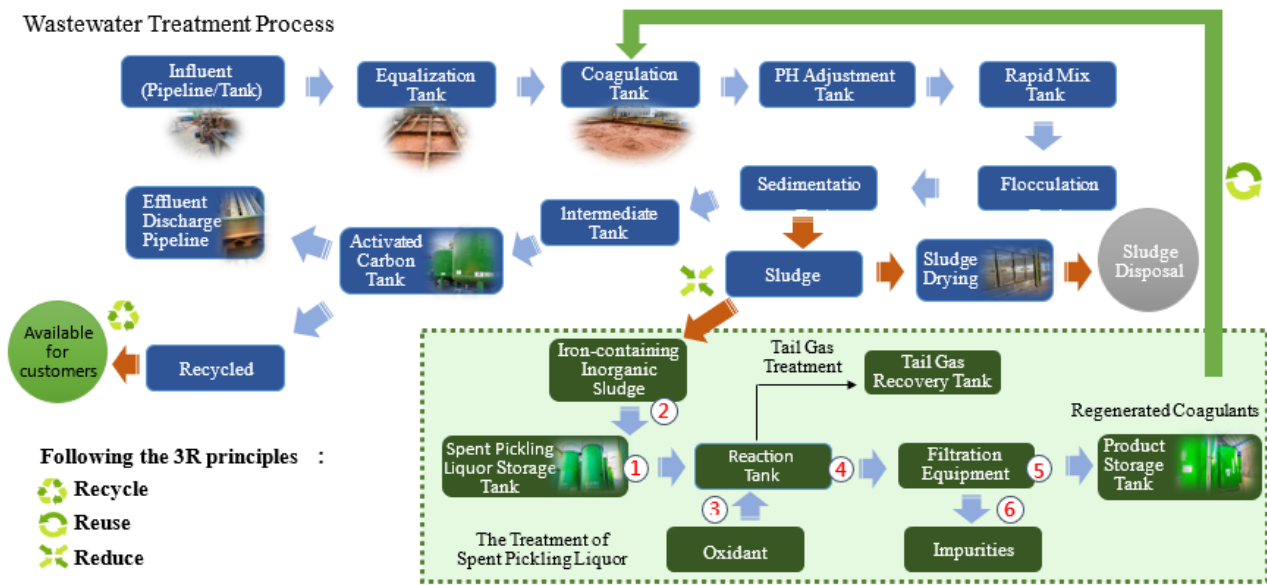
Wastewater Treatment Process

Influent (Pipeline/Tank)

Equalization Tank

Coagulation Tank

PH Adjustment Tank

Rapid Mix Tank

Flocculation

Sedimentatio

Intermediate Tank

Effluent Discharge Pipeline

Activated Carbon Tank

Sludge

Sludge Drying

Sludge Disposal

Available for customers

Recycled

Iron-containing Inorganic Sludge

Tail Gas Treatment

Tail Gas Recovery Tank

Regenerated Coagulants

2

Spent Pickling Liquor Storage Tank

1

Reaction Tank

4

Filtration Equipment

5

Product Storage Tank

3

6

The Treatment of Spent Pickling Liquor

Oxidant

Impurities

Following the 3R principles :

Recycle

Reuse

Reduce